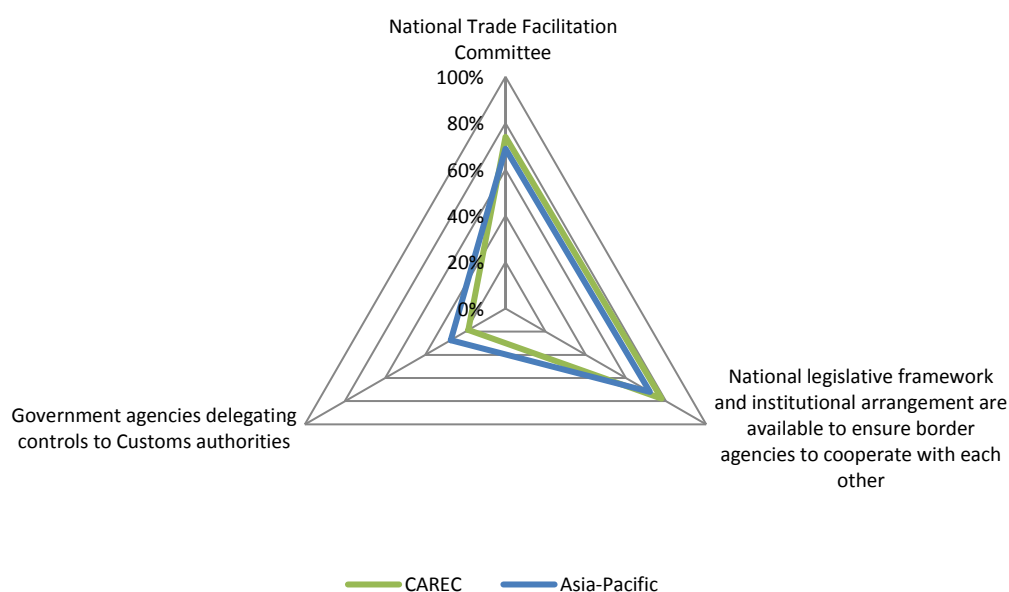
National Trade Facilitation Committee

100%

80%

60%

40%

20%

0%

National legislative framework and institutional arrangement are available to ensure border agencies to cooperate with each other

Government agencies delegating controls to Customs authorities

CAREC Asia-Pacific